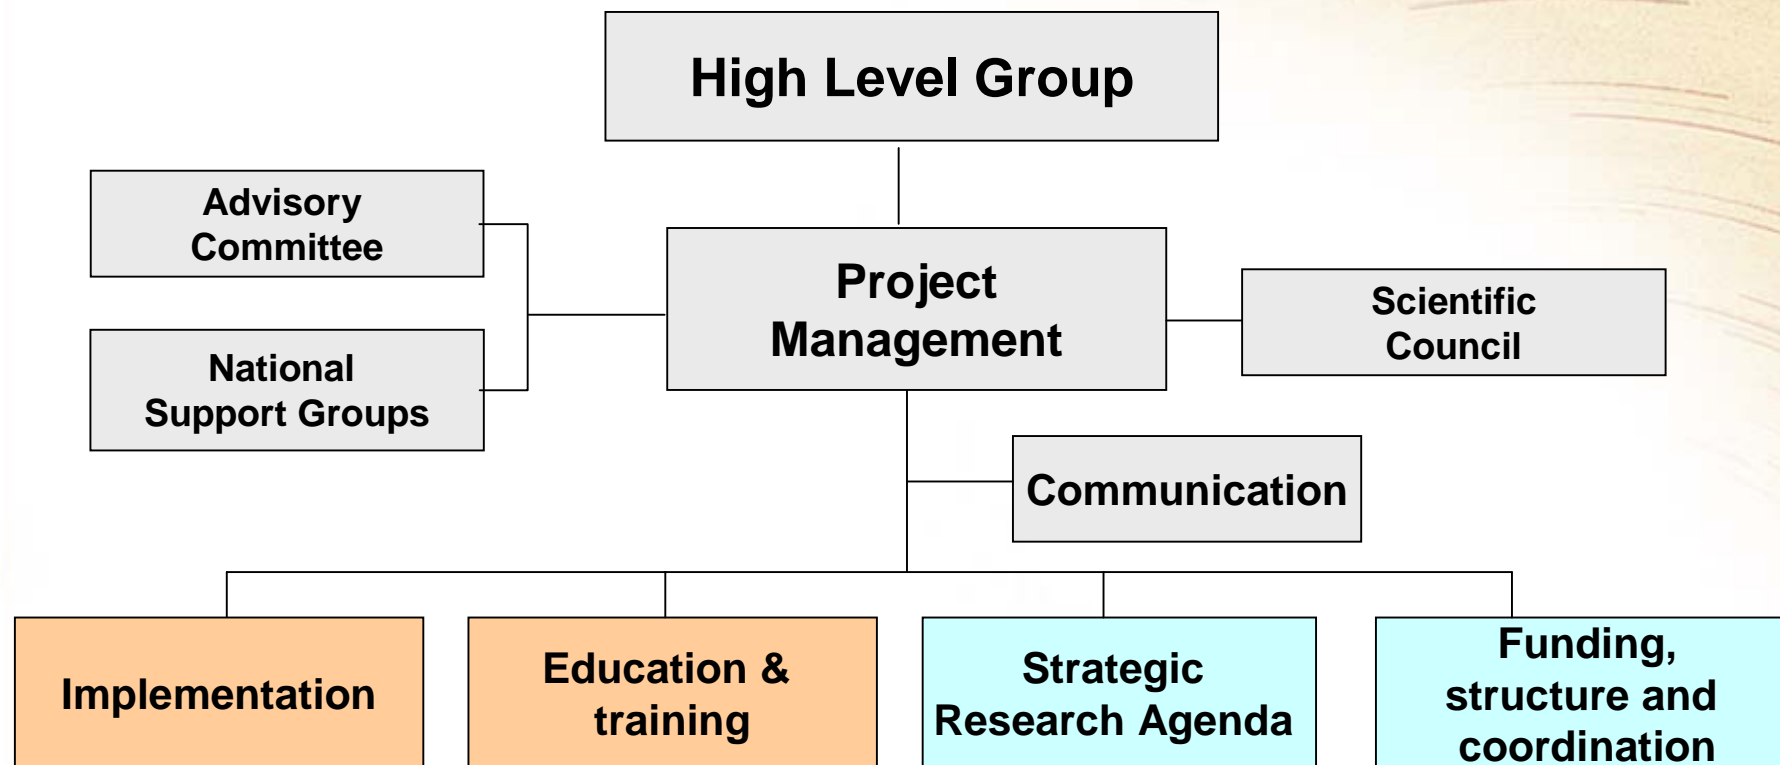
High Level Group

Advisory Committee

National Support Groups

Project Management

Scientific Council

Communication

Implementation

Education & training

Strategic Research Agenda

Funding, structure and coordination